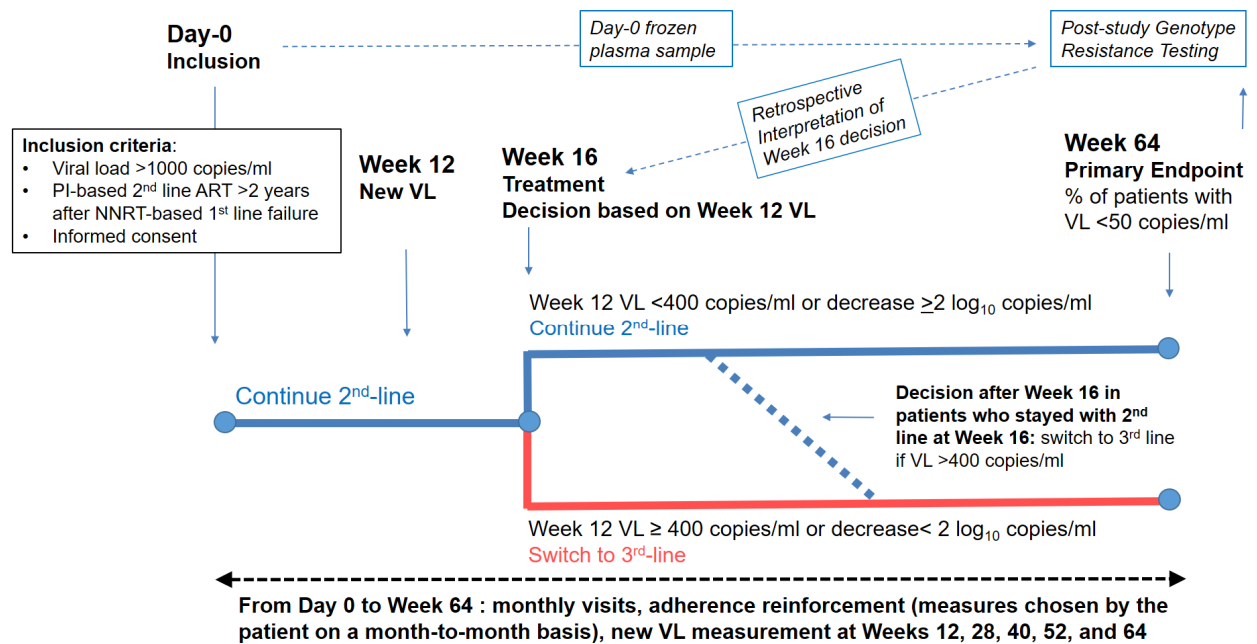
Day-0
Inclusion

Day-0 frozen plasma sample

Post-study Genotype Resistance Testing

Retrospective Interpretation of Week 16 decision

Inclusion criteria:
- Viral load >1000 copies/ml
- PI-based 2$^{nd}$ line ART >2 years after NNRT-based 1$^{st}$ line failure
- Informed consent

Week 12
New VL

Week 16
Treatment
Decision based on Week 12 VL

Week 64
Primary Endpoint
% of patients with VL <50 copies/ml

Week 12 VL <400 copies/ml or decrease $\geq$2 log$_{10}$ copies/ml
Continue 2$^{nd}$-line

Continue 2$^{nd}$-line

Decision after Week 16 in patients who stayed with 2$^{nd}$ line at Week 16: switch to 3$^{rd}$ line if VL >400 copies/ml

Week 12 VL ≥ 400 copies/ml or decrease< 2 log$_{10}$ copies/ml
Switch to 3$^{rd}$-line

From Day 0 to Week 64 : monthly visits, adherence reinforcement (measures chosen by the patient on a month-to-month basis), new VL measurement at Weeks 12, 28, 40, 52, and 64